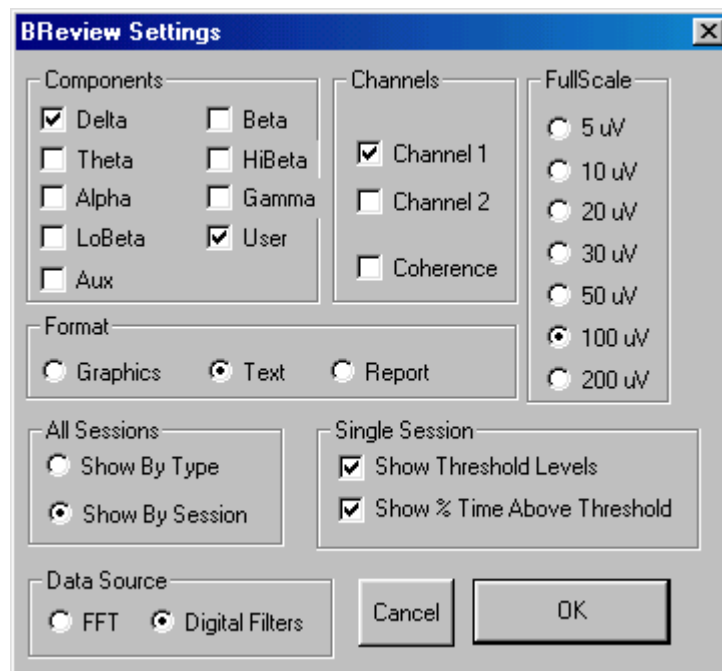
BReview Settings

Components
Delta
Beta
Theta
HiBeta
Alpha
Gamma
LoBeta
User
Aux

Channels
Channel 1
Channel 2
Coherence

FullScale
5 uV
10 uV
20 uV
30 uV
50 uV
100 uV
200 uV

Format
Graphics
Text
Report

All Sessions
Show By Type
Show By Session

Single Session
Show Threshold Levels
Show % Time Above Threshold

Data Source
FFT
Digital Filters

Cancel
OK